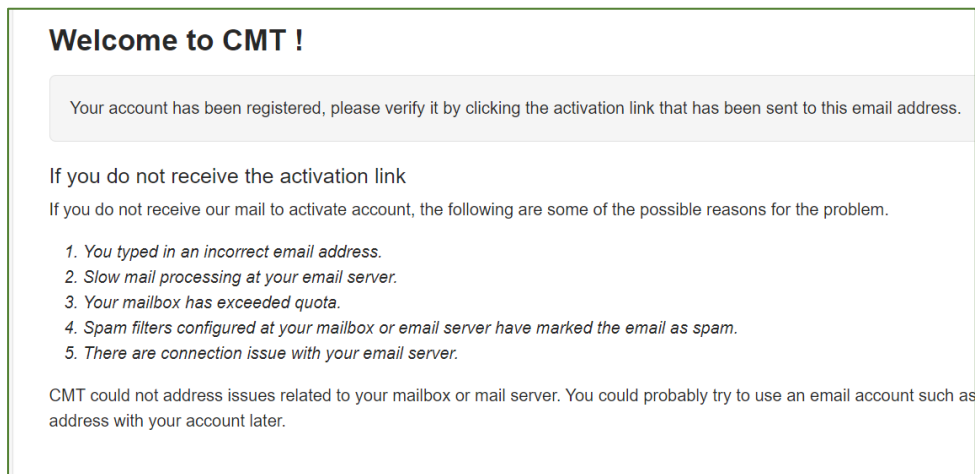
Welcome to CMT !

Your account has been registered, please verify it by clicking the activation link that has been sent to this email address.

If you do not receive the activation link

If you do not receive our mail to activate account, the following are some of the possible reasons for the problem.

1. You typed in an incorrect email address.
2. Slow mail processing at your email server.
3. Your mailbox has exceeded quota.
4. Spam filters configured at your mailbox or email server have marked the email as spam.
5. There are connection issue with your email server.

CMT could not address issues related to your mailbox or mail server. You could probably try to use an email account such as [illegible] address with your account later.